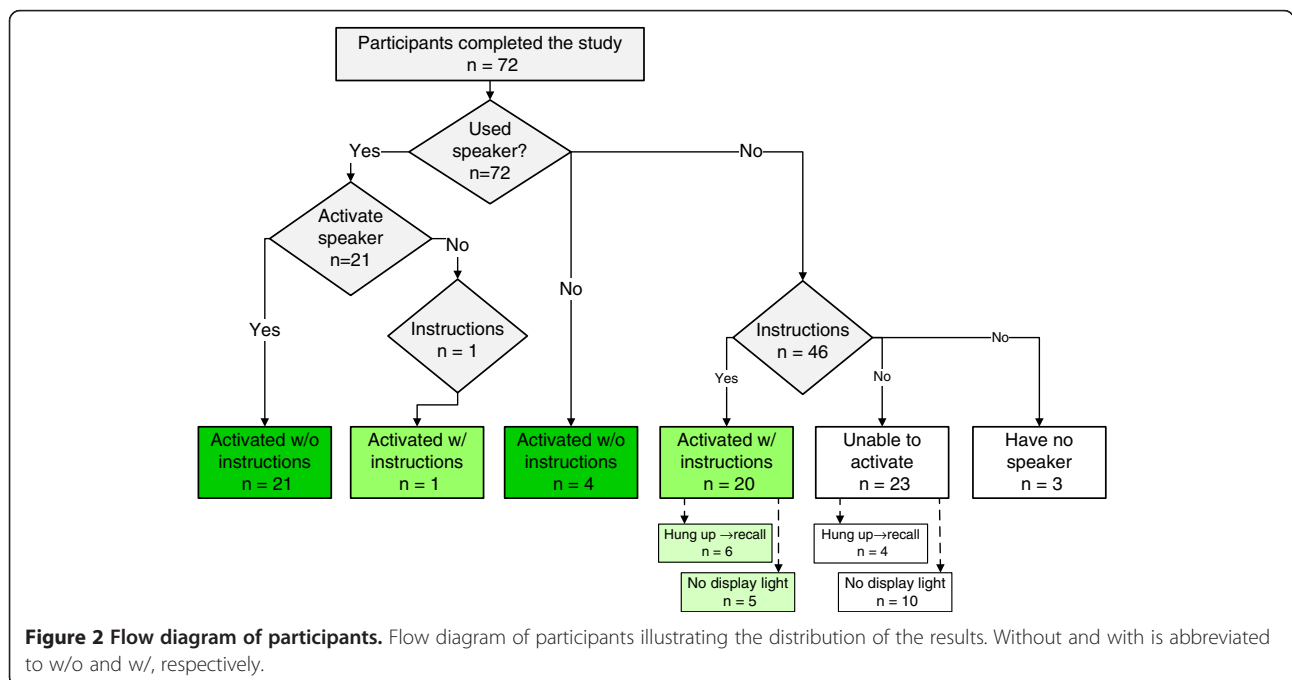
Participants completed the study
n = 72

Used speaker?
n=72

Yes

No

Activate speaker
n=21

No

Yes

Instructions
n = 1

No

Instructions
n = 46

Yes

No

No

Activated w/o instructions
n = 21

Activated w/ instructions
n = 1

Activated w/o instructions
n = 4

Activated w/ instructions
n = 20

Unable to activate
n = 23

Have no speaker
n = 3

Hung up →recall
n = 6

No display light
n = 5

Hung up →recall
n = 4

No display light
n = 10

**Figure 2 Flow diagram of participants.** Flow diagram of participants illustrating the distribution of the results. Without and with is abbreviated to w/o and w/, respectively.